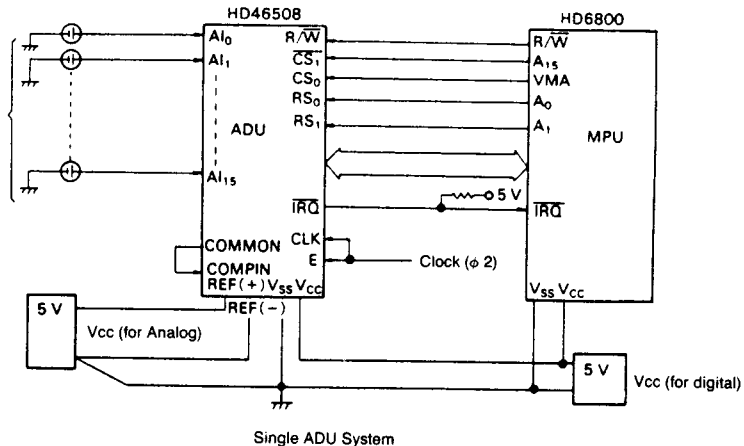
HD46508

HD6800

$AI_0$

$AI_1$

$AI_{15}$

ADU

$R/\overline{W}$

$\overline{CS_1}$

$CS_0$

$RS_0$

$RS_1$

$\overline{IRQ}$

CLK

E

COMMON

COMPIN

REF(+) $V_{SS}$ $V_{CC}$

REF(−)

$R/\overline{W}$

$A_{15}$

VMA

$A_0$

$A_1$

MPU

5 V

$\overline{IRQ}$

Clock ($\phi$ 2)

$V_{SS}$ $V_{CC}$

5 V

Vcc (for Analog)

5 V

Vcc (for digital)

Single ADU System